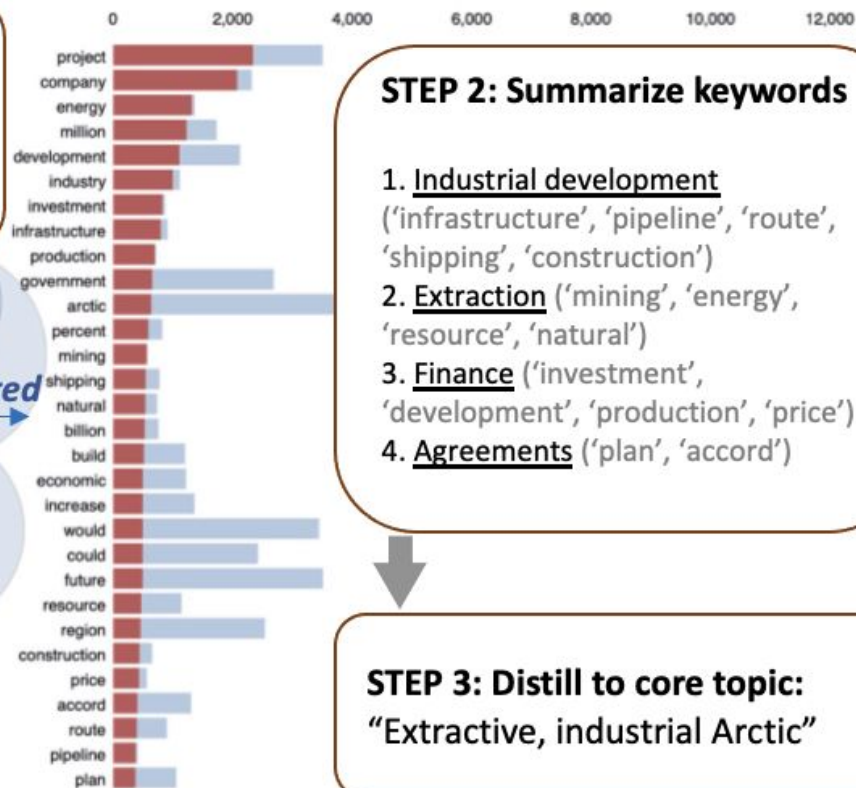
0 2,000 4,000 6,000 8,000 10,000 12,000

project
company
energy
million
development
industry
investment
infrastructure
production
government
arctic
percent
mining
shipping
natural
billion
build
economic
increase
would
could
future
resource
region
construction
price
accord
route
pipeline
plan

red

STEP 2: Summarize keywords

1. Industrial development ('infrastructure', 'pipeline', 'route', 'shipping', 'construction')
2. Extraction ('mining', 'energy', 'resource', 'natural')
3. Finance ('investment', 'development', 'production', 'price')
4. Agreements ('plan', 'accord')

STEP 3: Distill to core topic:
"Extractive, industrial Arctic"